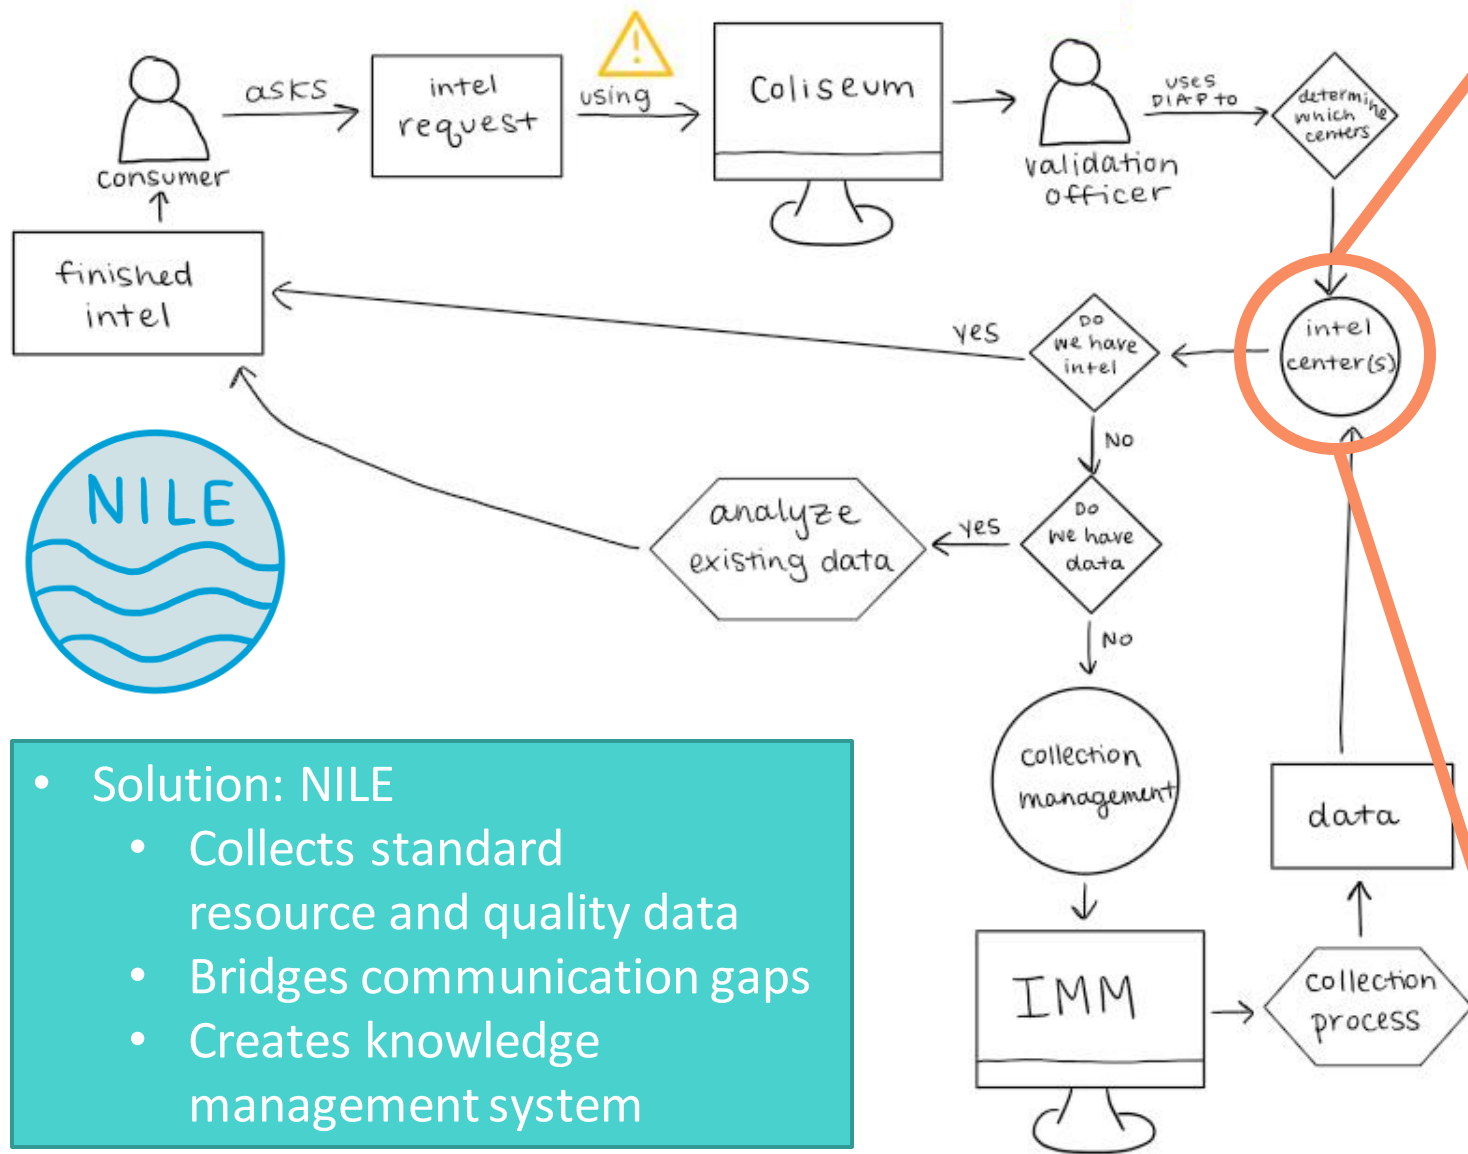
consumer

asks

intel request

using

Coliseum

validation officer

uses DIAP to

determine which centers

finished intel

yes

Do we have intel

intel center(s)

No

NILE

analyze existing data

yes

Do we have data

No

collection management

data

IMM

collection process

• Solution: NILE
  • Collects standard resource and quality data
  • Bridges communication gaps
  • Creates knowledge management system